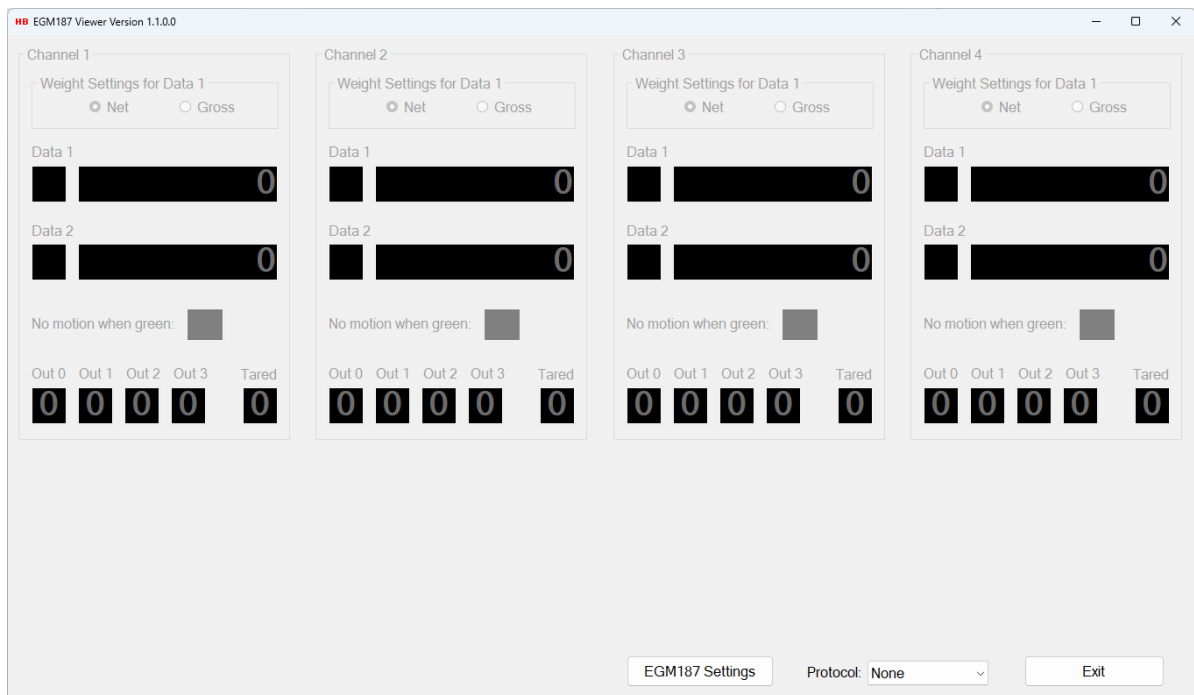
HB EGM187 Viewer Version 1.1.0.0

Channel 1
Weight Settings for Data 1
Net Gross
Data 1
0
Data 2
0
No motion when green:
Out 0 Out 1 Out 2 Out 3 Tared
0 0 0 0 0

Channel 2
Weight Settings for Data 1
Net Gross
Data 1
0
Data 2
0
No motion when green:
Out 0 Out 1 Out 2 Out 3 Tared
0 0 0 0 0

Channel 3
Weight Settings for Data 1
Net Gross
Data 1
0
Data 2
0
No motion when green:
Out 0 Out 1 Out 2 Out 3 Tared
0 0 0 0 0

Channel 4
Weight Settings for Data 1
Net Gross
Data 1
0
Data 2
0
No motion when green:
Out 0 Out 1 Out 2 Out 3 Tared
0 0 0 0 0

EGM187 Settings
Protocol: None
Exit